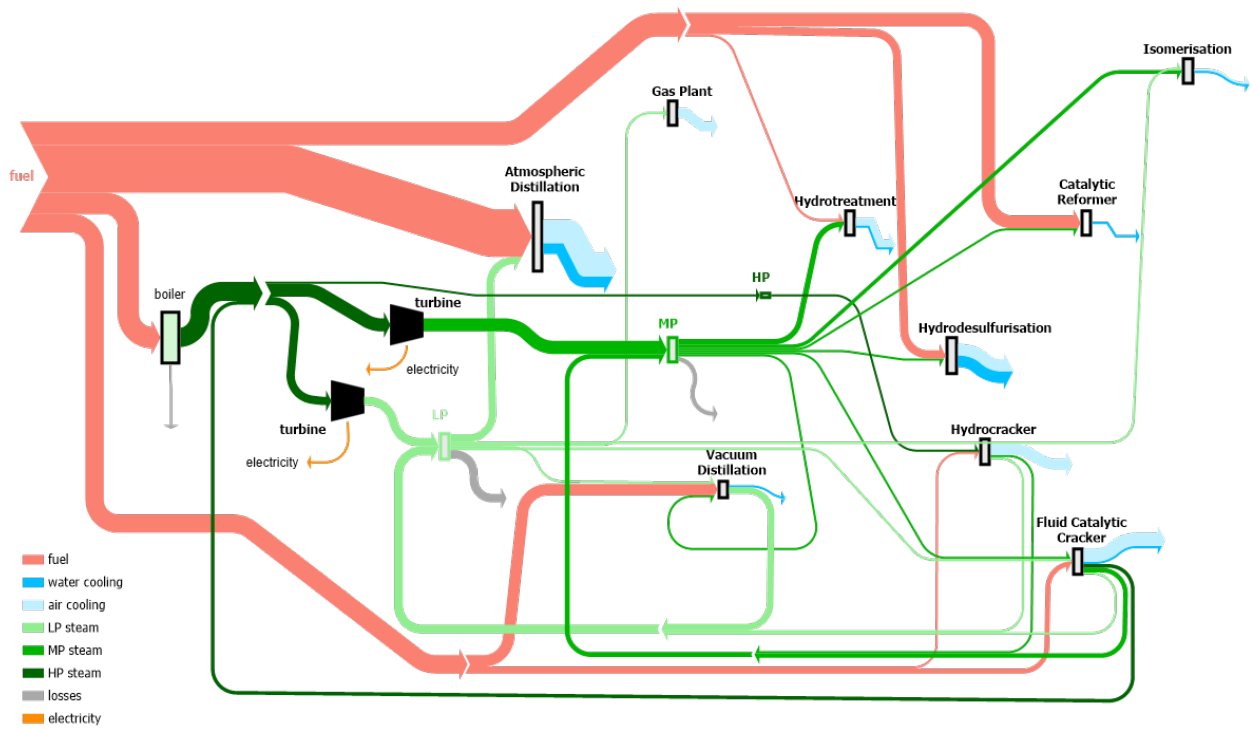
fuel

Isomerisation

Gas Plant

Atmospheric Distillation

Catalytic Reformer

Hydrotreatment

boiler

HP

turbine

MP

Hydrodesulfurisation

electricity

turbine

LP

Hydrocracker

electricity

Vacuum Distillation

Fluid Catalytic Cracker

fuel
water cooling
air cooling
LP steam
MP steam
HP steam
losses
electricity